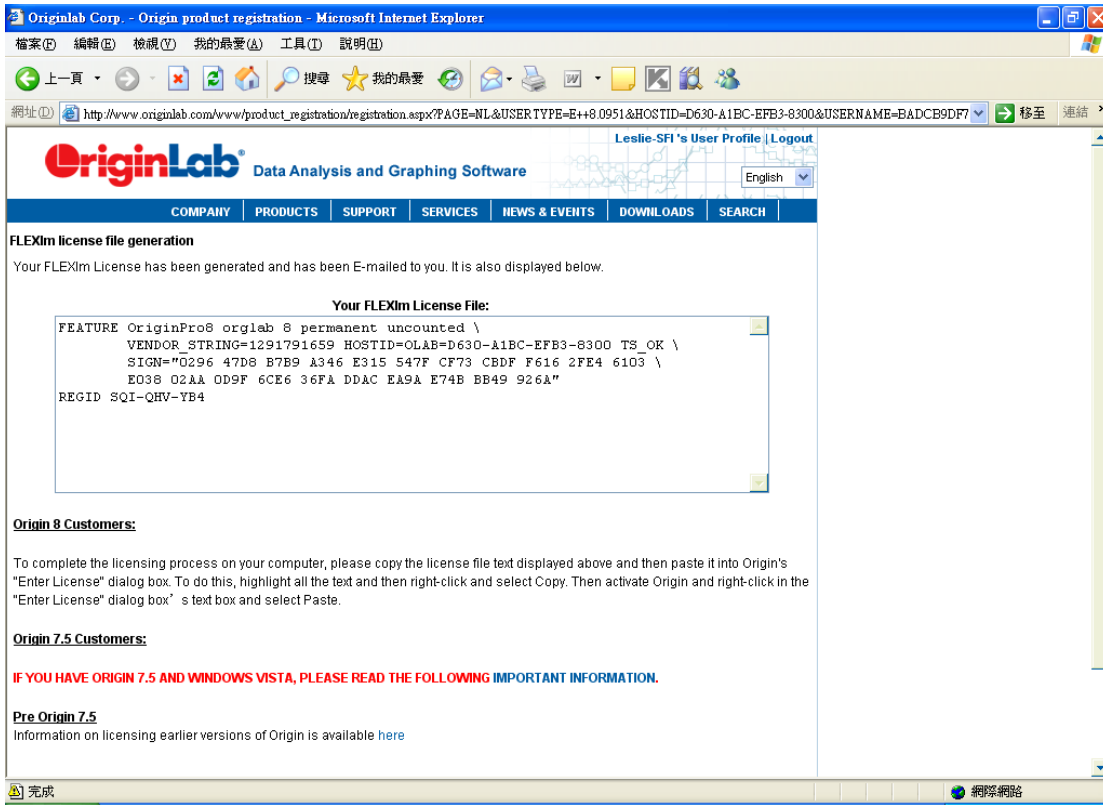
Originlab Corp. - Origin product registration - Microsoft Internet Explorer

檔案(F) 編輯(E) 檢視(V) 我的最愛(A) 工具(T) 說明(H)

上一頁 搜尋 我的最愛

網址(D) http://www.originlab.com/www/product_registration/registration.aspx?PAGE=NL&USERTYPE=E++8.0951&HOSTID=D630-A1BC-EFB3-8300&USERNAME=BADCB9DF7 移至 連結

Leslie-SFI 's User Profile | Logout

OriginLab Data Analysis and Graphing Software

English

COMPANY | PRODUCTS | SUPPORT | SERVICES | NEWS & EVENTS | DOWNLOADS | SEARCH

FLEXlm license file generation

Your FLEXlm License has been generated and has been E-mailed to you. It is also displayed below.

Your FLEXlm License File:

FEATURE OriginPro8 orglab 8 permanent uncounted \
VENDOR_STRING=1291791659 HOSTID=OLAB=D630-A1BC-EFB3-8300 TS_OK \
SIGN="0296 47D8 B7B9 A346 E315 547F CF73 CBDF F616 2FE4 6103 \
E038 02AA 0D9F 6CE6 36FA DDAC EA9A E74B BB49 926A"
REGID SQI-QHV-YB4

Origin 8 Customers:

To complete the licensing process on your computer, please copy the license file text displayed above and then paste it into Origin's "Enter License" dialog box. To do this, highlight all the text and then right-click and select Copy. Then activate Origin and right-click in the "Enter License" dialog box' s text box and select Paste.

Origin 7.5 Customers:

IF YOU HAVE ORIGIN 7.5 AND WINDOWS VISTA, PLEASE READ THE FOLLOWING IMPORTANT INFORMATION.

Pre Origin 7.5
Information on licensing earlier versions of Origin is available here

完成

網際網路